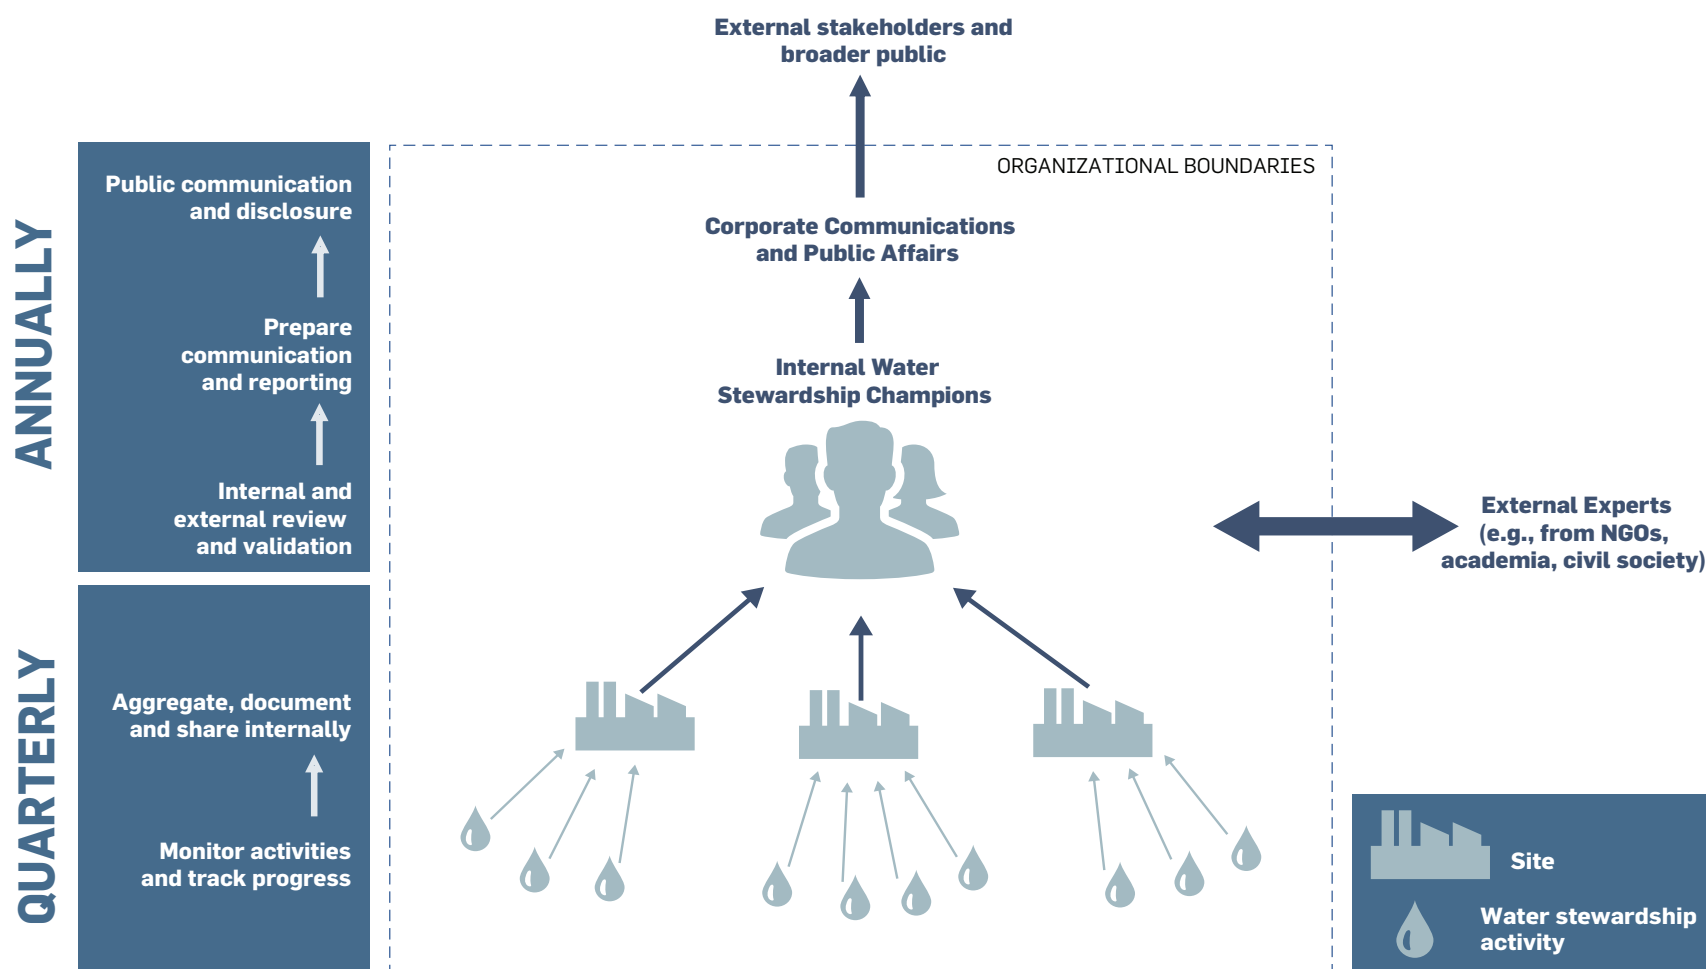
External stakeholders and broader public

ANNUALLY

Public communication and disclosure

Prepare communication and reporting

Internal and external review and validation

QUARTERLY

Aggregate, document and share internally

Monitor activities and track progress

ORGANIZATIONAL BOUNDARIES

Corporate Communications and Public Affairs

Internal Water Stewardship Champions

External Experts (e.g., from NGOs, academia, civil society)

Site

Water stewardship activity